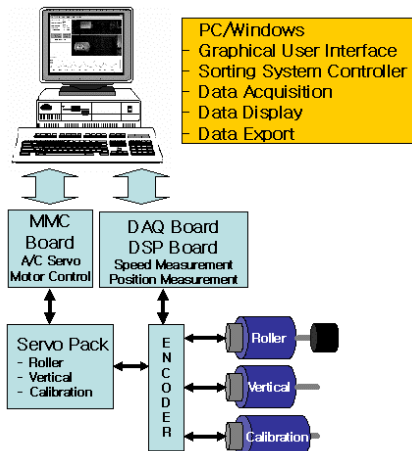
PC/Windows
- Graphical User Interface
- Sorting System Controller
- Data Acquisition
- Data Display
- Data Export

MMC Board
A/C Servo Motor Control

DAQ Board
DSP Board
Speed Measurement
Position Measurement

Servo Pack
- Roller
- Vertical
- Calibration

ENCODER

Roller

Vertical

Calibration